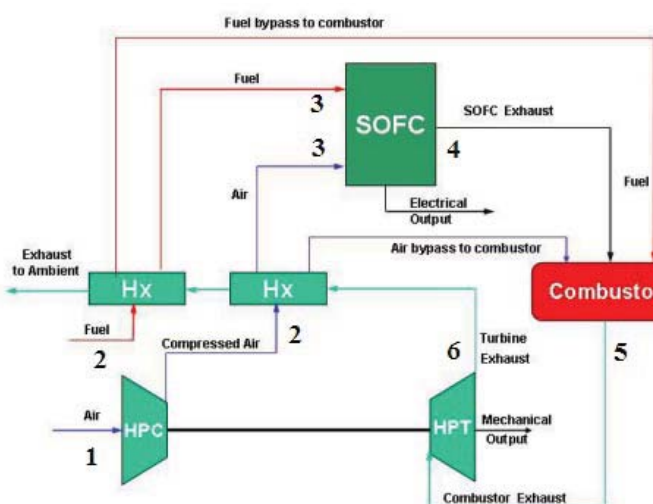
Fuel bypass to combustor

Fuel

3

SOFC

SOFC Exhaust

3

4

Air

Fuel

Electrical Output

Air bypass to combustor

Exhaust to Ambient

Hx

Hx

Combusto

Fuel

2

2

Compressed Air

Turbine Exhaust

6

5

Air

HPC

HPT

Mechanical Output

1

Combustor Exhaust